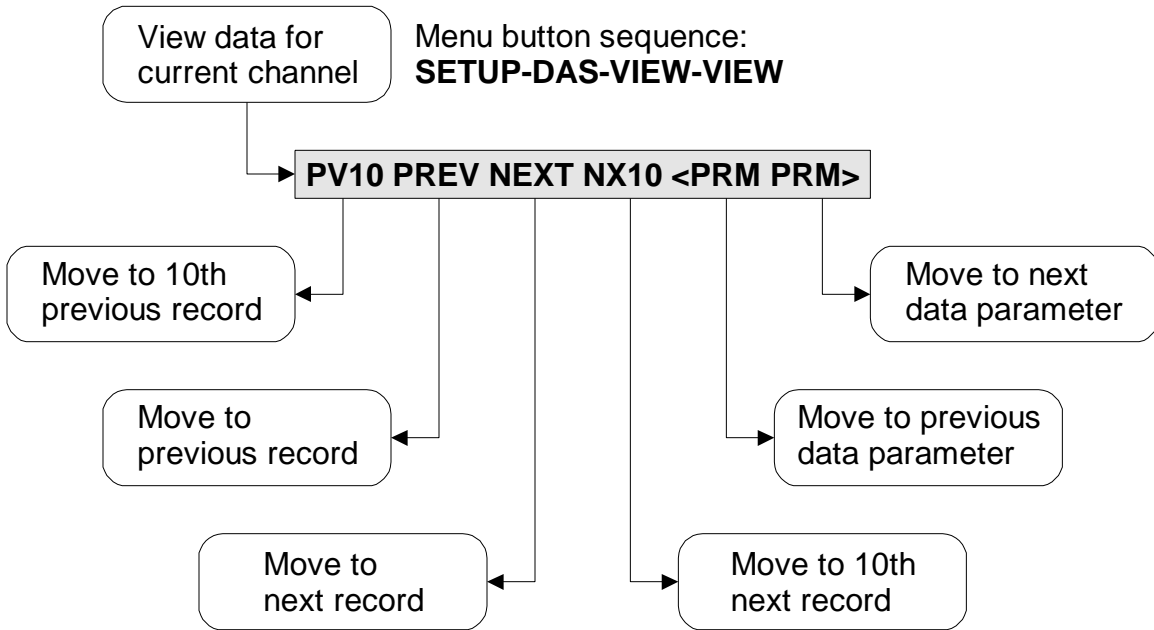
View data for current channel

Menu button sequence:
**SETUP-DAS-VIEW-VIEW**

PV10 PREV NEXT NX10 <PRM PRM>

Move to 10th previous record

Move to next data parameter

Move to previous record

Move to previous data parameter

Move to next record

Move to 10th next record